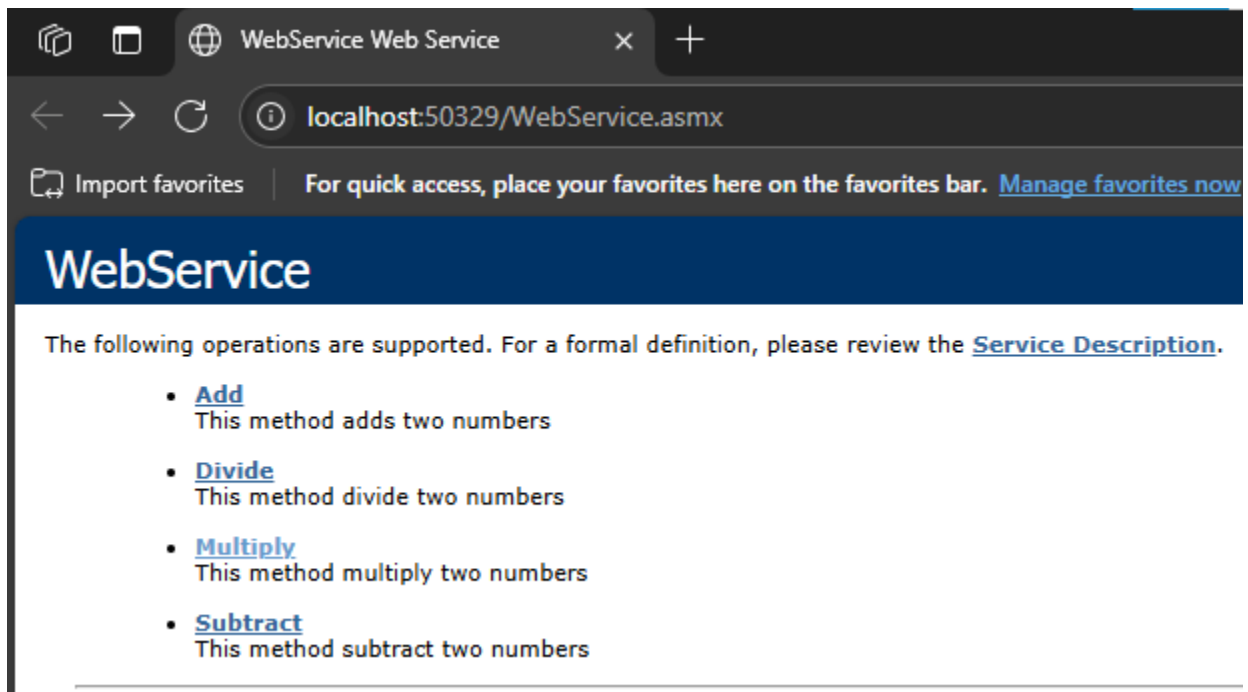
WebService Web Service

localhost:50329/WebService.asmx

Import favorites | For quick access, place your favorites here on the favorites bar. Manage favorites now

WebService

The following operations are supported. For a formal definition, please review the Service Description.

- Add
This method adds two numbers

- Divide
This method divide two numbers

- Multiply
This method multiply two numbers

- Subtract
This method subtract two numbers